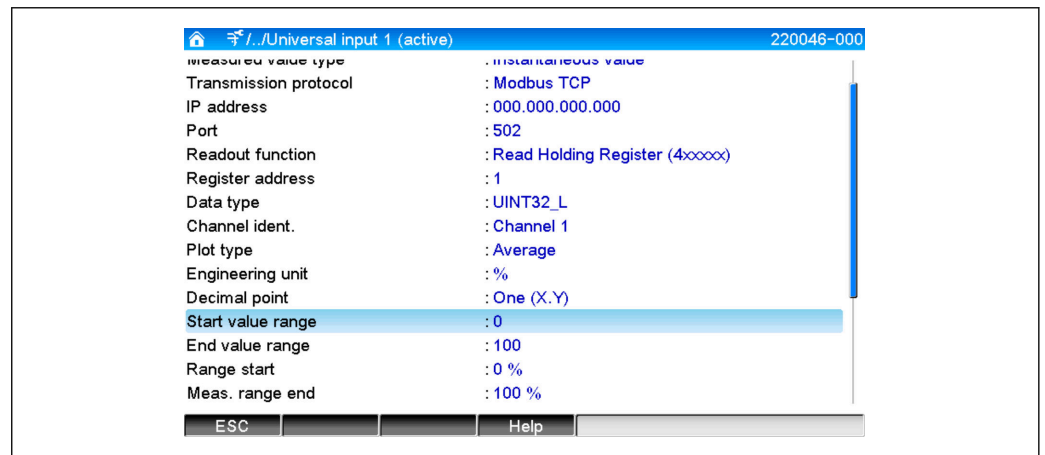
/../Universal input 1 (active) 220046-000

| | |
|---|---|
| Measured value type | : Instantaneous value |
| Transmission protocol | : Modbus TCP |
| IP address | : 000.000.000.000 |
| Port | : 502 |
| Readout function | : Read Holding Register (4xxxxx) |
| Register address | : 1 |
| Data type | : UINT32_L |
| Channel ident. | : Channel 1 |
| Plot type | : Average |
| Engineering unit | : % |
| Decimal point | : One (X.Y) |
| Start value range | : 0 |
| End value range | : 100 |
| Range start | : 0 % |
| Meas. range end | : 100 % |

ESC Help